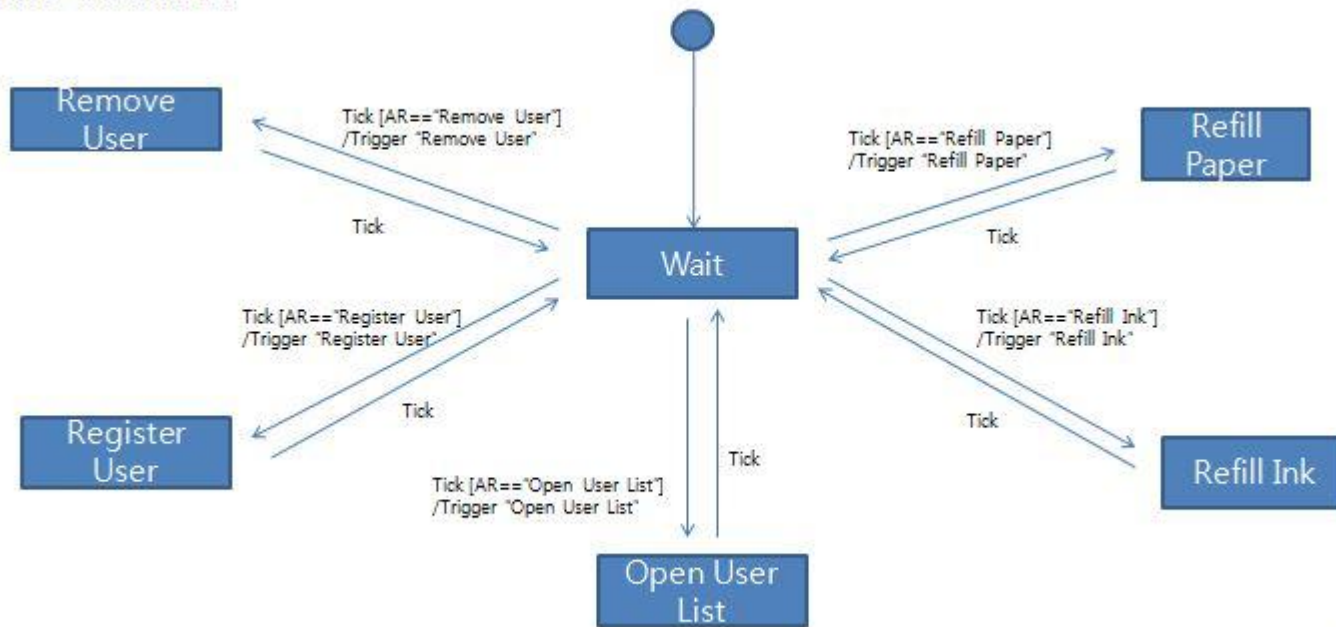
Remove User

Tick [AR=="Remove User"] /Trigger "Remove User"

Tick

Tick [AR=="Refill Paper"] /Trigger "Refill Paper"

Refill Paper

Tick

Wait

Tick [AR=="Register User"] /Trigger "Register User"

Tick

Register User

Tick [AR=="Refill Ink"] /Trigger "Refill Ink"

Tick

Refill Ink

Tick [AR=="Open User List"] /Trigger "Open User List"

Tick

Open User List